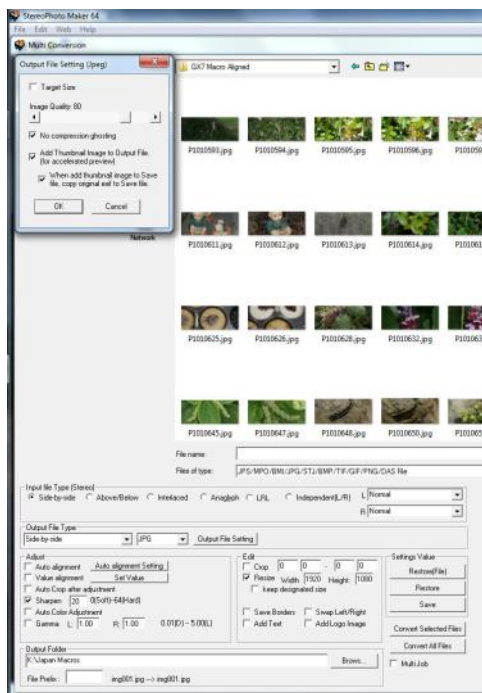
StereoPhoto Maker 64
File Edit Web Help
Multi Conversion

Output File Setting (Jpeg)
Target Size
Image Quality: 80
No compression ghosting
Add Thumbnail Image to Output File. (for accelerated preview)
When add thumbnail image to Save file, copy original exif to Save file.
OK
Cancel

GX7 Macro Aligned

P1010593.jpg
P1010594.jpg
P1010595.jpg
P1010596.jpg
P101059
Network
P1010611.jpg
P1010612.jpg
P1010613.jpg
P1010614.jpg
P101061
P1010625.jpg
P1010626.jpg
P1010628.jpg
P1010632.jpg
P101063
P1010645.jpg
P1010647.jpg
P1010648.jpg
P1010650.jpg
P101065

File name:
Files of type: JPS/MPO/BMP/JPG/STJ/BMP/TIF/GIF/PNG/DAS File

Input file Type (Stereo)
Side-by-side
Above/Below
Interlaced
Anaglyph
L/R/L
Independent(L/R)
L Normal
R Normal

Output File Type
Side-by-side
JPG
Output File Setting

Adjust
Auto alignment
Auto alignment Setting
Value alignment
Set Value
Auto Crop after adjustment
Sharpen 30 0(Soft)-64(Hard)
Auto Color Adjustment
Gamma L: 1.00 R: 1.00 0.01(D) - 5.00(L)

Edit
Crop 0 0 - 0 0
Resize Width 1920 Height 1080
keep designated size
Save Borders
Swap Left/Right
Add Text
Add Logo Image

Settings Value
Restore(File)
Restore
Save

Convert Selected Files
Convert All Files
Multi Job

Output Folder
K:\Japan Macros
Brows...
File Prefix:
img001.jpg --> img001.jpg